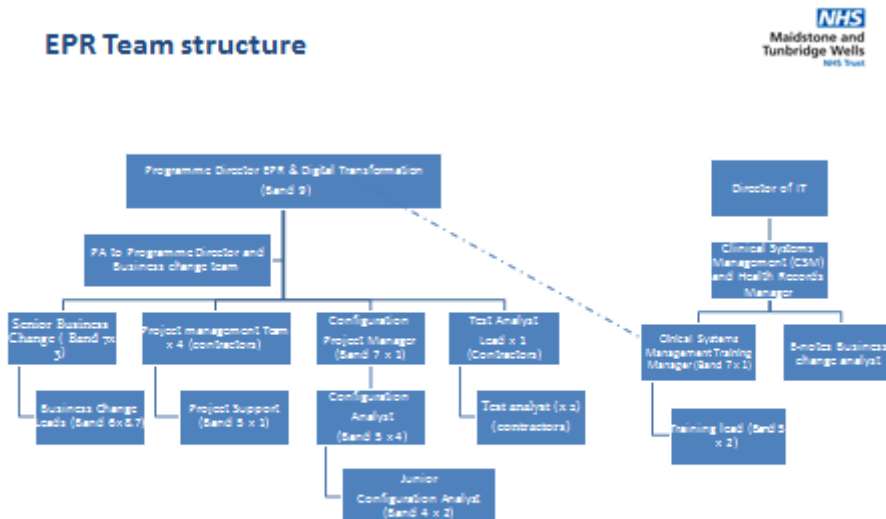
EPR Team structure

NHS
Maidstone and Tunbridge Wells
NHS Trust

Programme Director EPR & Digital Transformation (Band 9)

PA to Programme Director and Business change team

Senior Business Change ( Band 7x 3)

Business Change Leads (Band 6x & 7)

Project management Team x 4 (contractors)

Project Support (Band 5 x 1)

Configuration Project Manager (Band 7 x 1)

Configuration Analyst (Band 5 x4)

Junior Configuration Analyst (Band 4 x 2)

Test Analyst Lead x 1 (Contractors)

Test analyst (x 2) (contractors)

Director of IT

Clinical Systems Management (CSM) and Health Records Manager

Clinical Systems Management Training Manager (Band 7x 1)

Training lead (Band 5 x 2)

E-notes Business change analyst